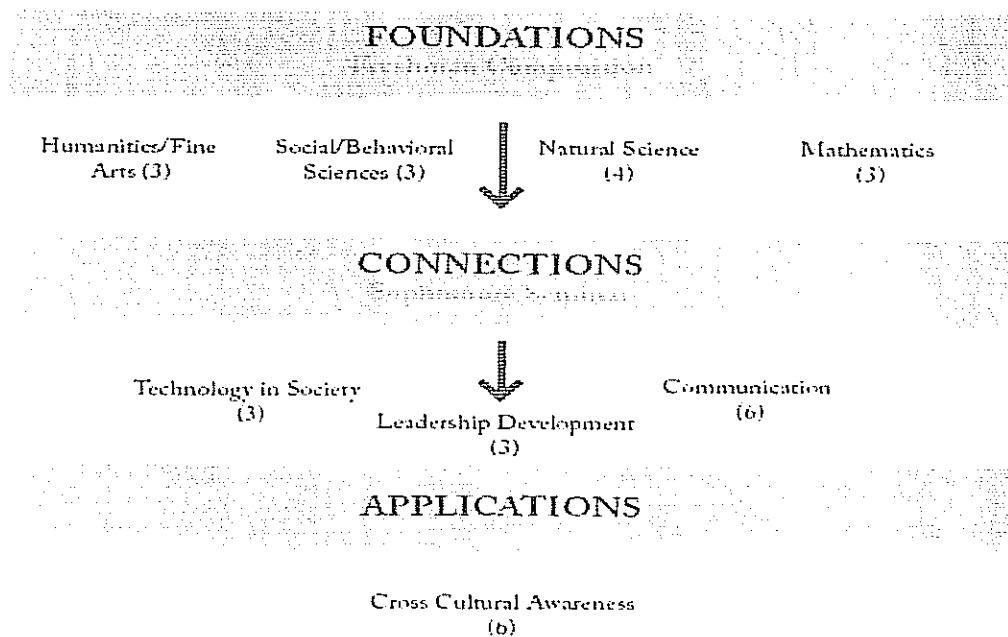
FOUNDATIONS
Freshman Composition

Humanities/Fine Arts (3)

Social/Behavioral Sciences (3)

Natural Science (4)

Mathematics (3)

CONNECTIONS
Sophomore Seminar

Technology in Society (3)

Leadership Development (3)

Communication (6)

APPLICATIONS

Cross Cultural Awareness (6)